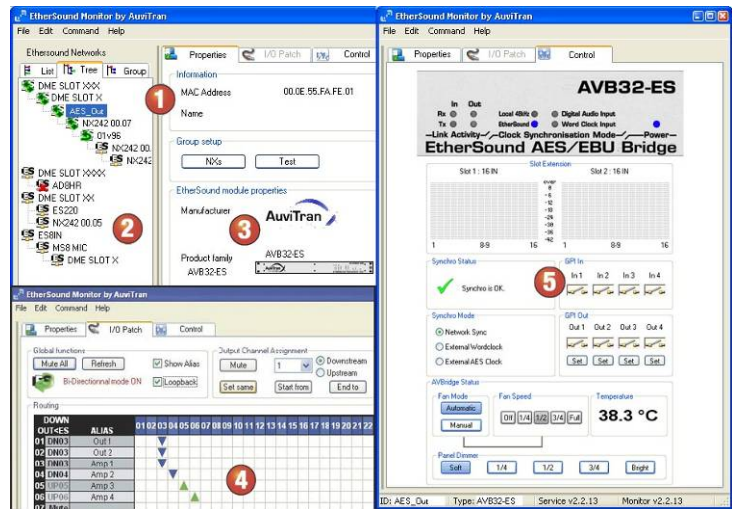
EtherSound Monitor by AuviTran
File Edit Command Help

Ethersound Networks
List Tree Group

DME SLOT XXX
DME SLOT X
AES_Out
NX242 00.07
01v96
NX242 00.
NX242
DME SLOT XXXX
AD8HR
DME SLOT XX
ES220
NX242 00.05
ES8IN
MS8 MIC
DME SLOT X

Properties I/O Patch Control

Information
MAC Address 00.0E.55.FA.FE.01
Name

Group setup
NXs Test

EtherSound module properties
Manufacturer AuviTran
Product family AVB32-ES
AVB32-ES

1
2
3

EtherSound Monitor by AuviTran
File Edit Command Help
Properties I/O Patch Control

Global functions
Mute All Refresh Show Alias
Bi-Directionnal mode ON Loopback

Output Channel Assignment
Mute 1 Downstream Upstream
Set same Start from End to

Routing

| DOWN OUT<ES | ALIAS |
|---|---|
| 01 DN03 | Out 1 |
| 02 DN03 | Out 2 |
| 03 DN03 | Amp 1 |
| 04 DN04 | Amp 2 |
| 05 UP05 | Amp 3 |
| 06 UP06 | Amp 4 |
| 07 Mute | |

01 02 03 04 05 06 07 08 09 10 11 12 13 14 15 16 17 18 19 20 21 22

4

EtherSound Monitor by AuviTran
File Edit Command Help
Properties I/O Patch Control

AVB32-ES
In Out
Rx Local 48kHz Digital Audio Input
Tx EtherSound Word Clock Input
Link Activity Clock Synchronisation Mode Power
EtherSound AES/EBU Bridge

Slot Extension
Slot 1 : 16 IN Slot 2 : 16 IN
1 8-9 16 1 8-9 16

Synchro Status
Synchro is OK.

GPI In
In 1 In 2 In 3 In 4

5

Synchro Mode
Network Sync
External Wordclock
External AES Clock

GPI Out
Out 1 Out 2 Out 3 Out 4
Set Set Set Set

AVBridge Status
Fan Mode
Automatic
Manual
Fan Speed
Off 1/4 1/2 3/4 Full
Temperature
38.3 °C

Panel Dimmer
Soft 1/4 1/2 3/4 Bright

ID: AES_Out Type: AVB32-ES Service v2.2.13 Monitor v2.2.13